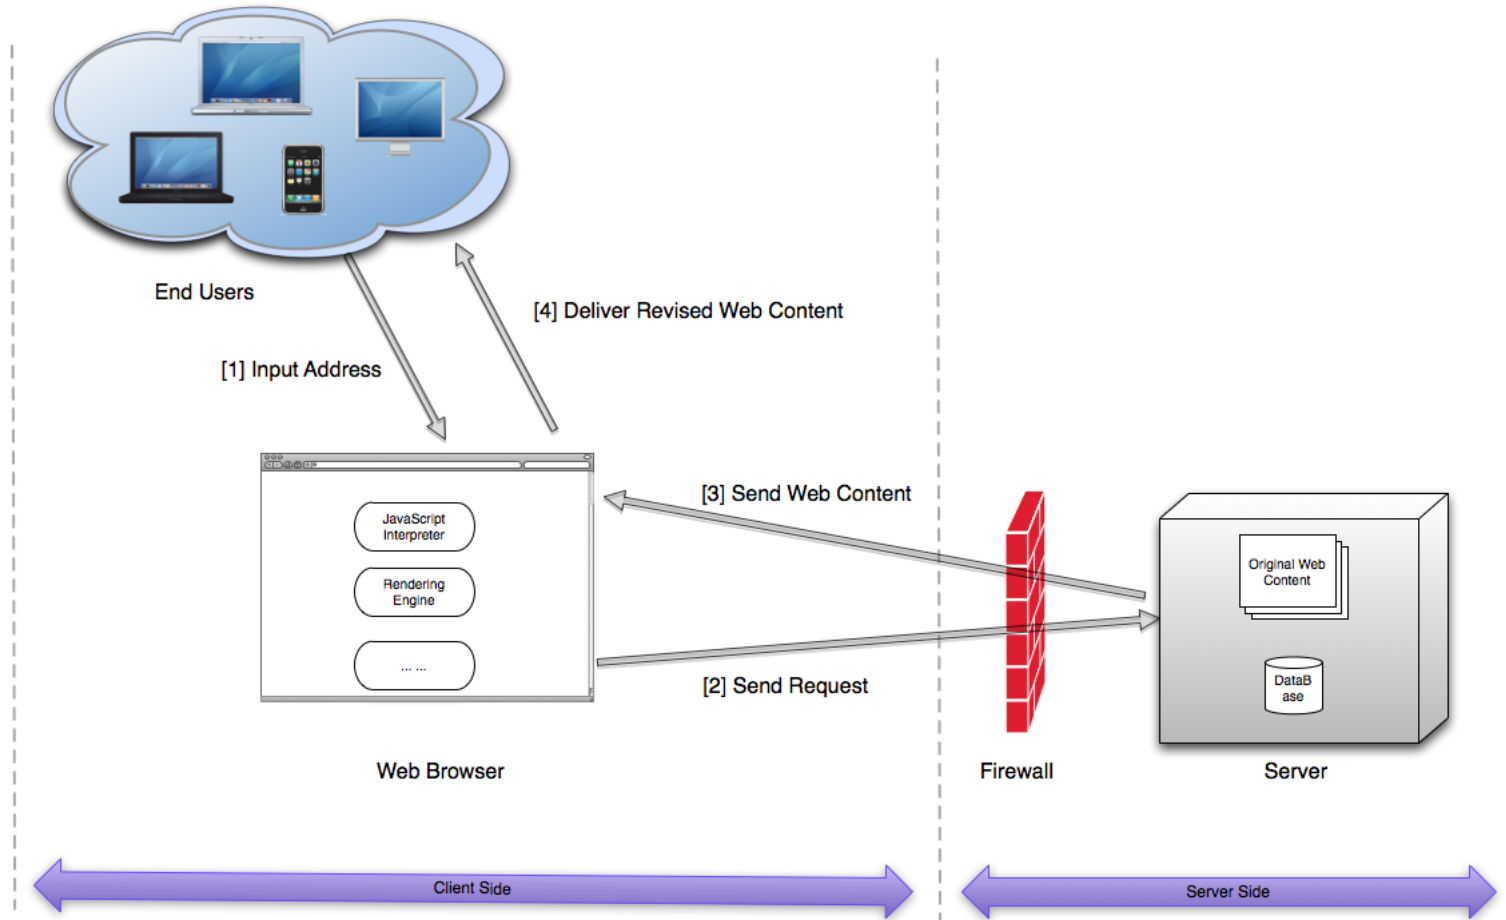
End Users

[1] Input Address

[4] Deliver Revised Web Content

JavaScript Interpreter

Rendering Engine

... ...

[3] Send Web Content

[2] Send Request

Original Web Content

DataB ase

Web Browser

Firewall

Server

Client Side

Server Side